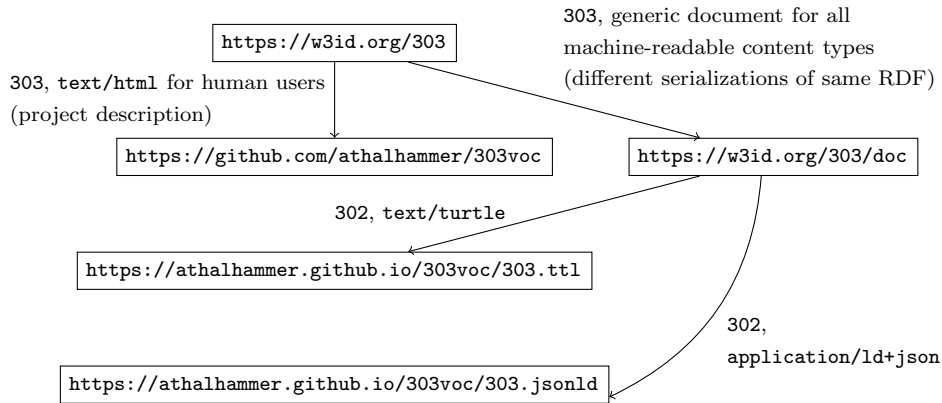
https://w3id.org/303

303, generic document for all machine-readable content types (different serializations of same RDF)

303, text/html for human users (project description)

https://github.com/athalhammer/303voc

https://w3id.org/303/doc

302, text/turtle

https://athalhammer.github.io/303voc/303.ttl

302, application/ld+json

https://athalhammer.github.io/303voc/303.jsonld